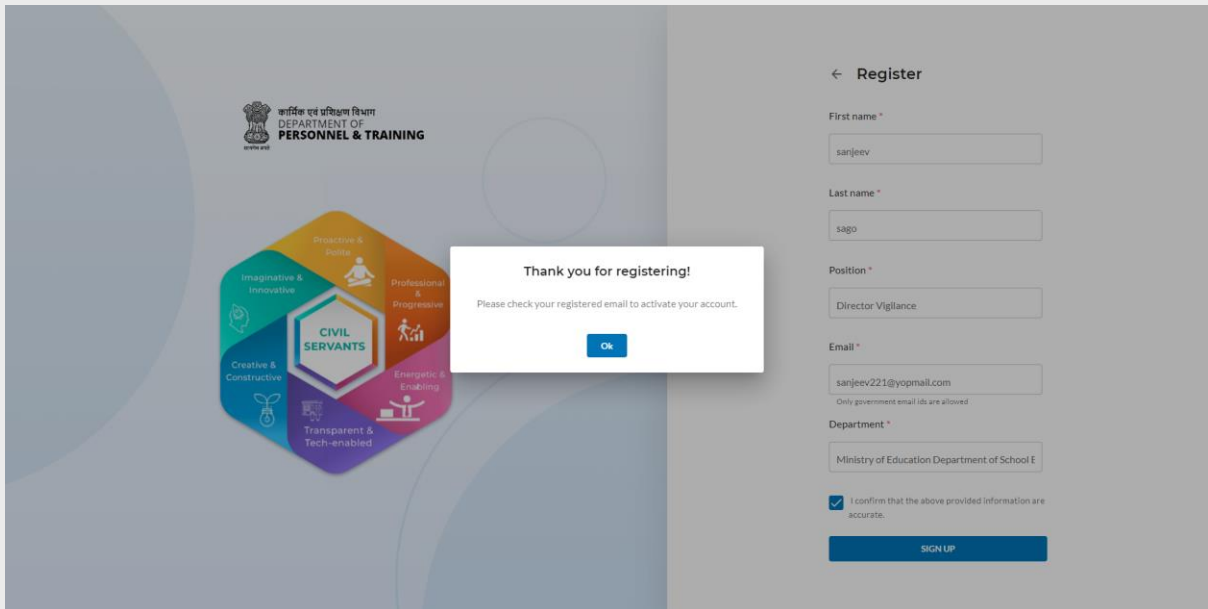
कार्मिक एवं प्रशिक्षण विभाग
DEPARTMENT OF
PERSONNEL & TRAINING

सत्यमेव जयते

Proactive & Polite

Imaginative & Innovative

Professional & Progressive

CIVIL SERVANTS

Creative & Constructive

Energetic & Enabling

Transparent & Tech-enabled

Thank you for registering!

Please check your registered email to activate your account.

Ok

← Register

First name *

sanjeev

Last name *

sago

Position *

Director Vigilance

Email *

sanjeev221@yopmail.com

Only government email ids are allowed

Department *

Ministry of Education Department of School E

I confirm that the above provided information are accurate.

SIGN UP